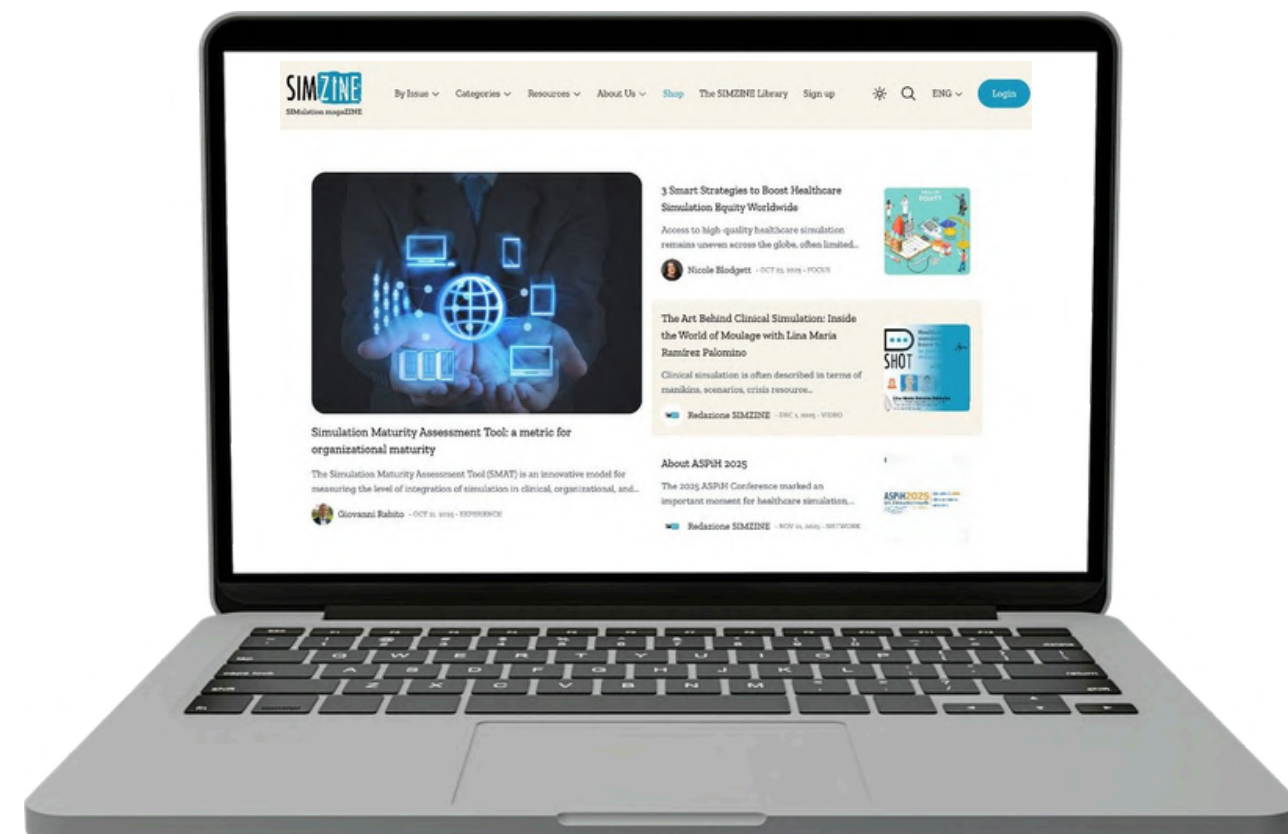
SIMZINE
SIMulation magaZINE

By Issue ⌄ Categories ⌄ Resources ⌄ About Us ⌄ Shop The SIMZINE Library Sign up ENG ⌄ Login

Simulation Maturity Assessment Tool: a metric for organizational maturity

The Simulation Maturity Assessment Tool (SMAT) is an innovative model for measuring the level of integration of simulation in clinical, organizational, and...

Giovanni Rabito - OCT 21, 2025 - EXPERIENCE

3 Smart Strategies to Boost Healthcare Simulation Equity Worldwide

Access to high-quality healthcare simulation remains uneven across the globe, often limited...

Nicole Blodgett - OCT 23, 2025 - FOCUS

EQUITY

The Art Behind Clinical Simulation: Inside the World of Moulage with Lina Maria Ramirez Palomino

Clinical simulation is often described in terms of manikins, scenarios, crisis resource...

Redazione SIMZINE - DEC 1, 2025 - VIDEO

SHOT

About ASPiH 2025

The 2025 ASPiH Conference marked an important moment for healthcare simulation,...

Redazione SIMZINE - NOV 11, 2025 - NETWORK

ASPiH 2025